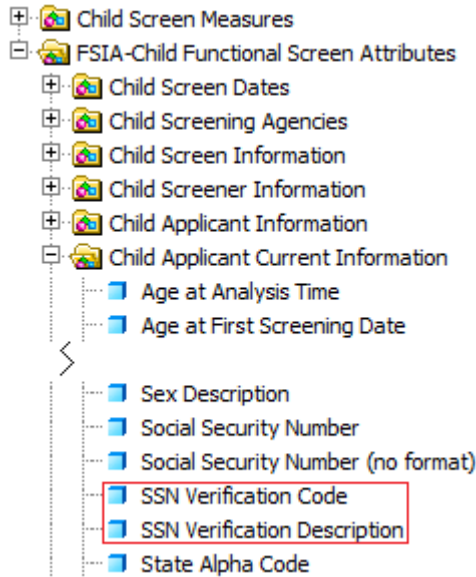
Child Screen Measures
FSIA-Child Functional Screen Attributes
Child Screen Dates
Child Screening Agencies
Child Screen Information
Child Screener Information
Child Applicant Information
Child Applicant Current Information
Age at Analysis Time
Age at First Screening Date
Sex Description
Social Security Number
Social Security Number (no format)
SSN Verification Code
SSN Verification Description
State Alpha Code